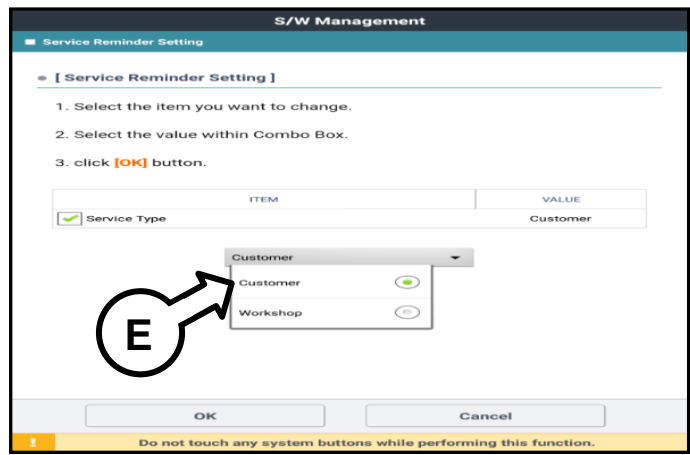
S/W Management

Service Reminder Setting

[ Service Reminder Setting ]

1. Select the item you want to change.

2. Select the value within Combo Box.

3. click [OK] button.

| ITEM | VALUE |
|---|---|
| Service Type | Customer |

Customer

Customer

Workshop

E

OK

Cancel

!

Do not touch any system buttons while performing this function.